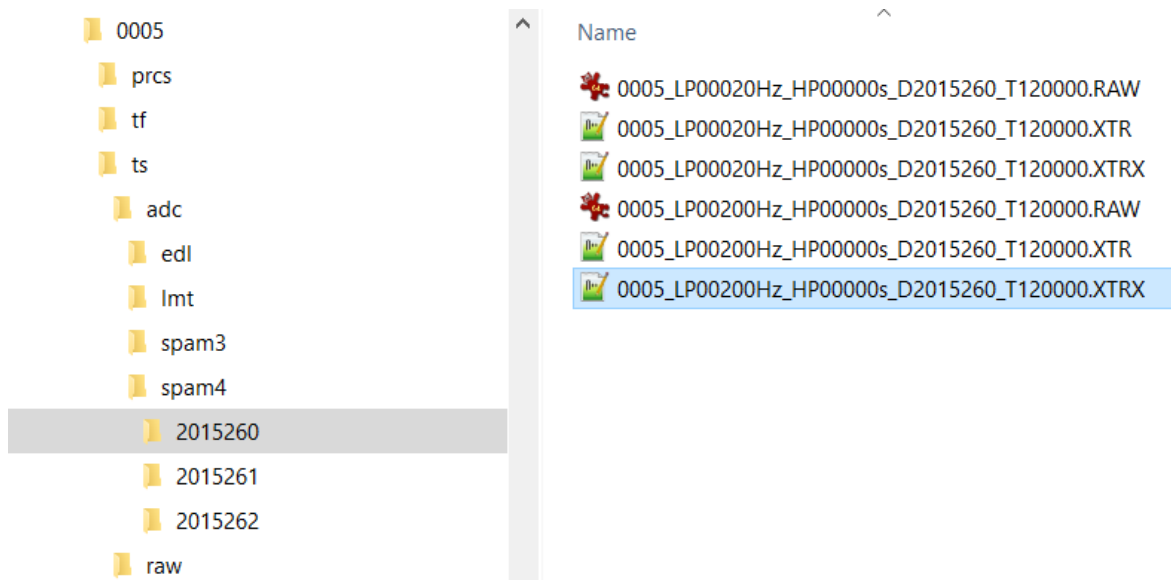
0005
prcs
tf
ts
adc
edl
lmt
spam3
spam4
2015260
2015261
2015262
raw

Name
0005_LP00020Hz_HP00000s_D2015260_T120000.RAW
0005_LP00020Hz_HP00000s_D2015260_T120000.XTR
0005_LP00020Hz_HP00000s_D2015260_T120000.XTRX
0005_LP00200Hz_HP00000s_D2015260_T120000.RAW
0005_LP00200Hz_HP00000s_D2015260_T120000.XTR
0005_LP00200Hz_HP00000s_D2015260_T120000.XTRX